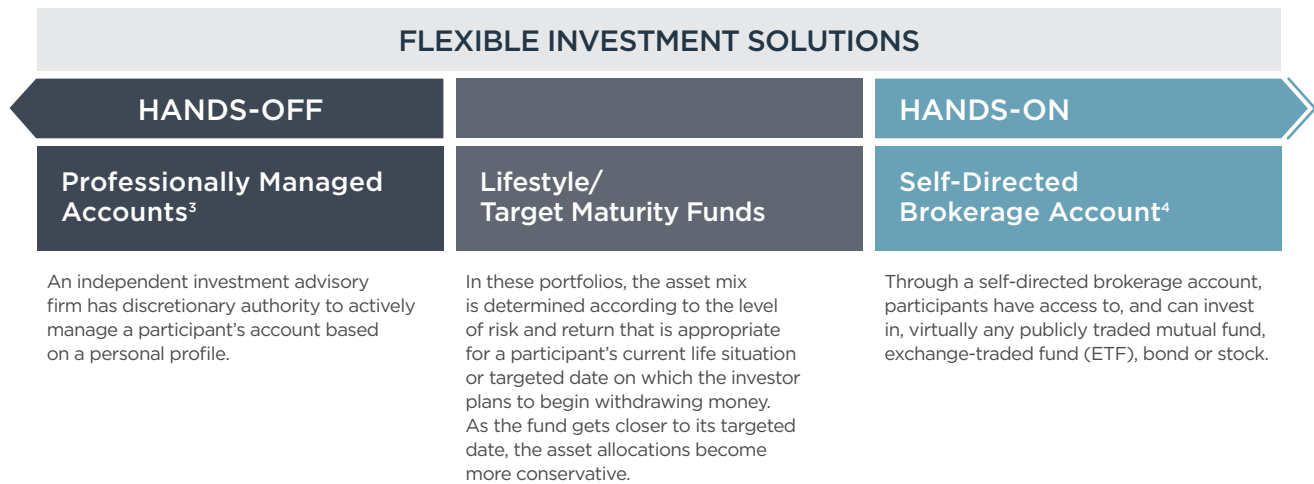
FLEXIBLE INVESTMENT SOLUTIONS

HANDS-OFF

HANDS-ON

Professionally Managed Accounts$^3$

An independent investment advisory firm has discretionary authority to actively manage a participant's account based on a personal profile.

Lifestyle/ Target Maturity Funds

In these portfolios, the asset mix is determined according to the level of risk and return that is appropriate for a participant's current life situation or targeted date on which the investor plans to begin withdrawing money. As the fund gets closer to its targeted date, the asset allocations become more conservative.

Self-Directed Brokerage Account$^4$

Through a self-directed brokerage account, participants have access to, and can invest in, virtually any publicly traded mutual fund, exchange-traded fund (ETF), bond or stock.